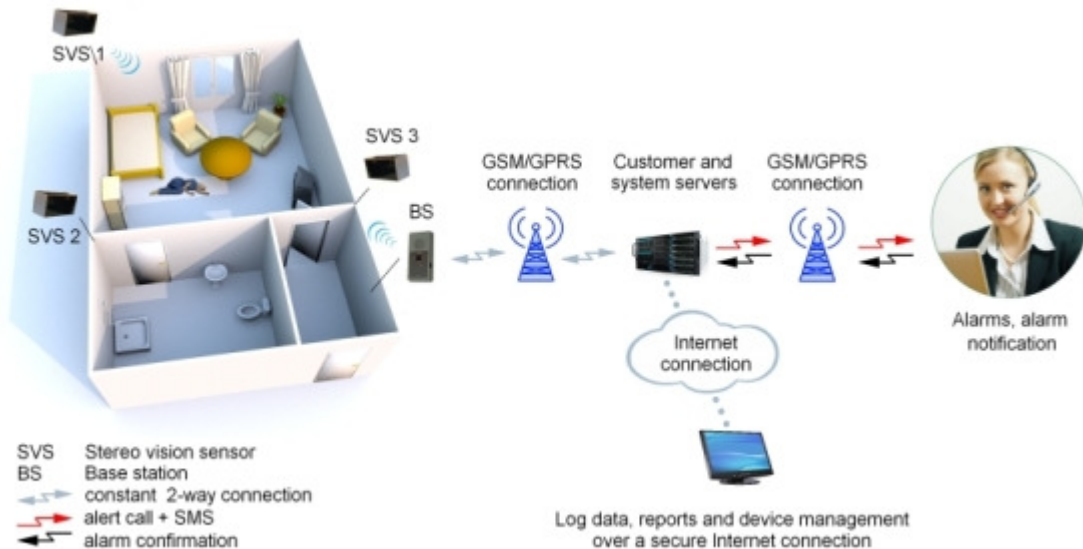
SVS 1

SVS 3

SVS 2

BS

GSM/GPRS connection

Customer and system servers

GSM/GPRS connection

Alarms, alarm notification

Internet connection

SVS Stereo vision sensor
BS Base station
constant 2-way connection
alert call + SMS
alarm confirmation

Log data, reports and device management over a secure Internet connection